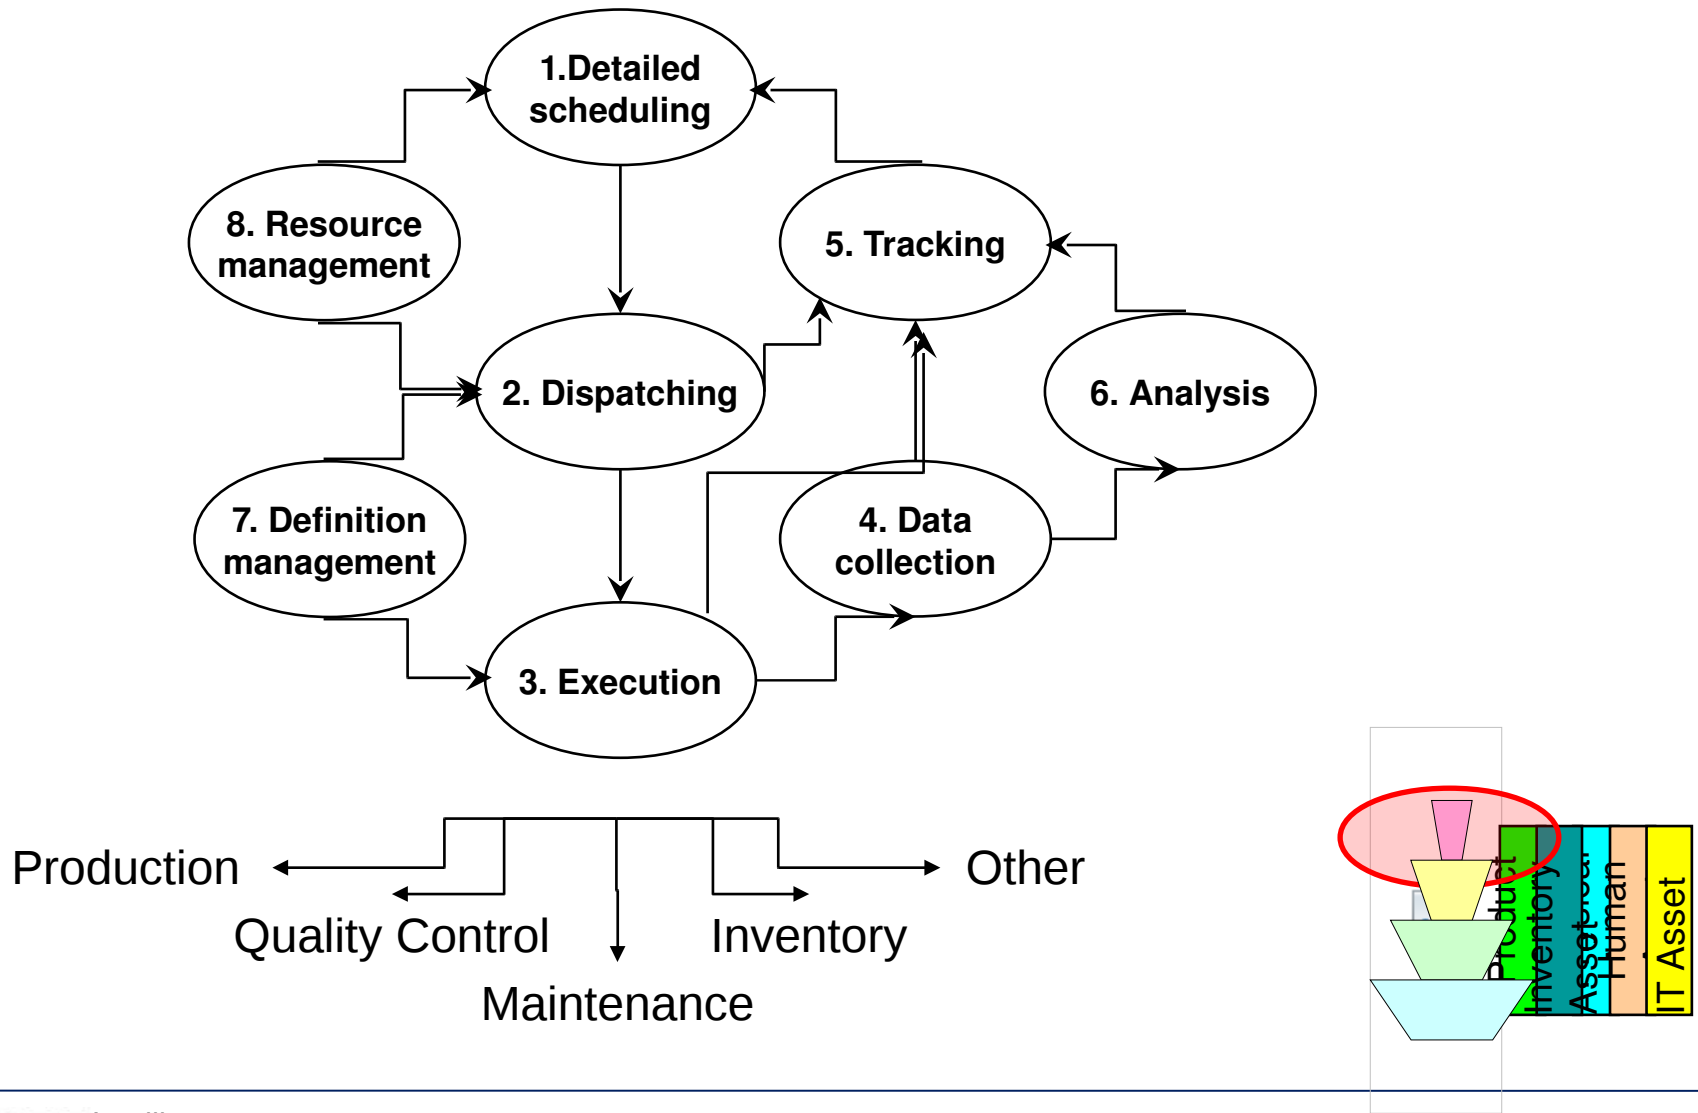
1.Detailed scheduling

8. Resource management

5. Tracking

2. Dispatching

6. Analysis

7. Definition management

4. Data collection

3. Execution

Production

Other

Quality Control

Inventory

Maintenance

Product

Inventory

Asset

Human

IT Asset